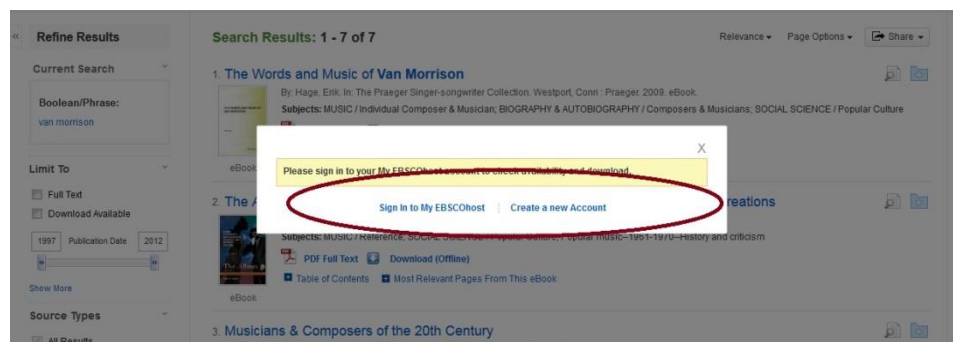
«

Refine Results

Current Search

Boolean/Phrase:
van morrison

Limit To

Full Text

Download Available

1997 Publication Date 2012

Show More

Source Types

All Results

Search Results: 1 - 7 of 7

Relevance ▾ Page Options ▾ Share ▾

1. The Words and Music of Van Morrison

By: Hage, Erik. In: The Praeger Singer-songwriter Collection. Westport, Conn : Praeger. 2009. eBook.

Subjects: MUSIC / Individual Composer & Musician; BIOGRAPHY & AUTOBIOGRAPHY / Composers & Musicians; SOCIAL SCIENCE / Popular Culture

eBook

2. The A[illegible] reations

Subjects: MUSIC / Reference; SOCIAL SCIENCE / Popular Culture; Popular music--1961-1970--History and criticism

PDF Full Text Download (Offline)

Table of Contents Most Relevant Pages From This eBook

eBook

3. Musicians & Composers of the 20th Century

X

Please sign in to your My EBSCOhost account to check availability and download.

Sign In to My EBSCOhost | Create a new Account